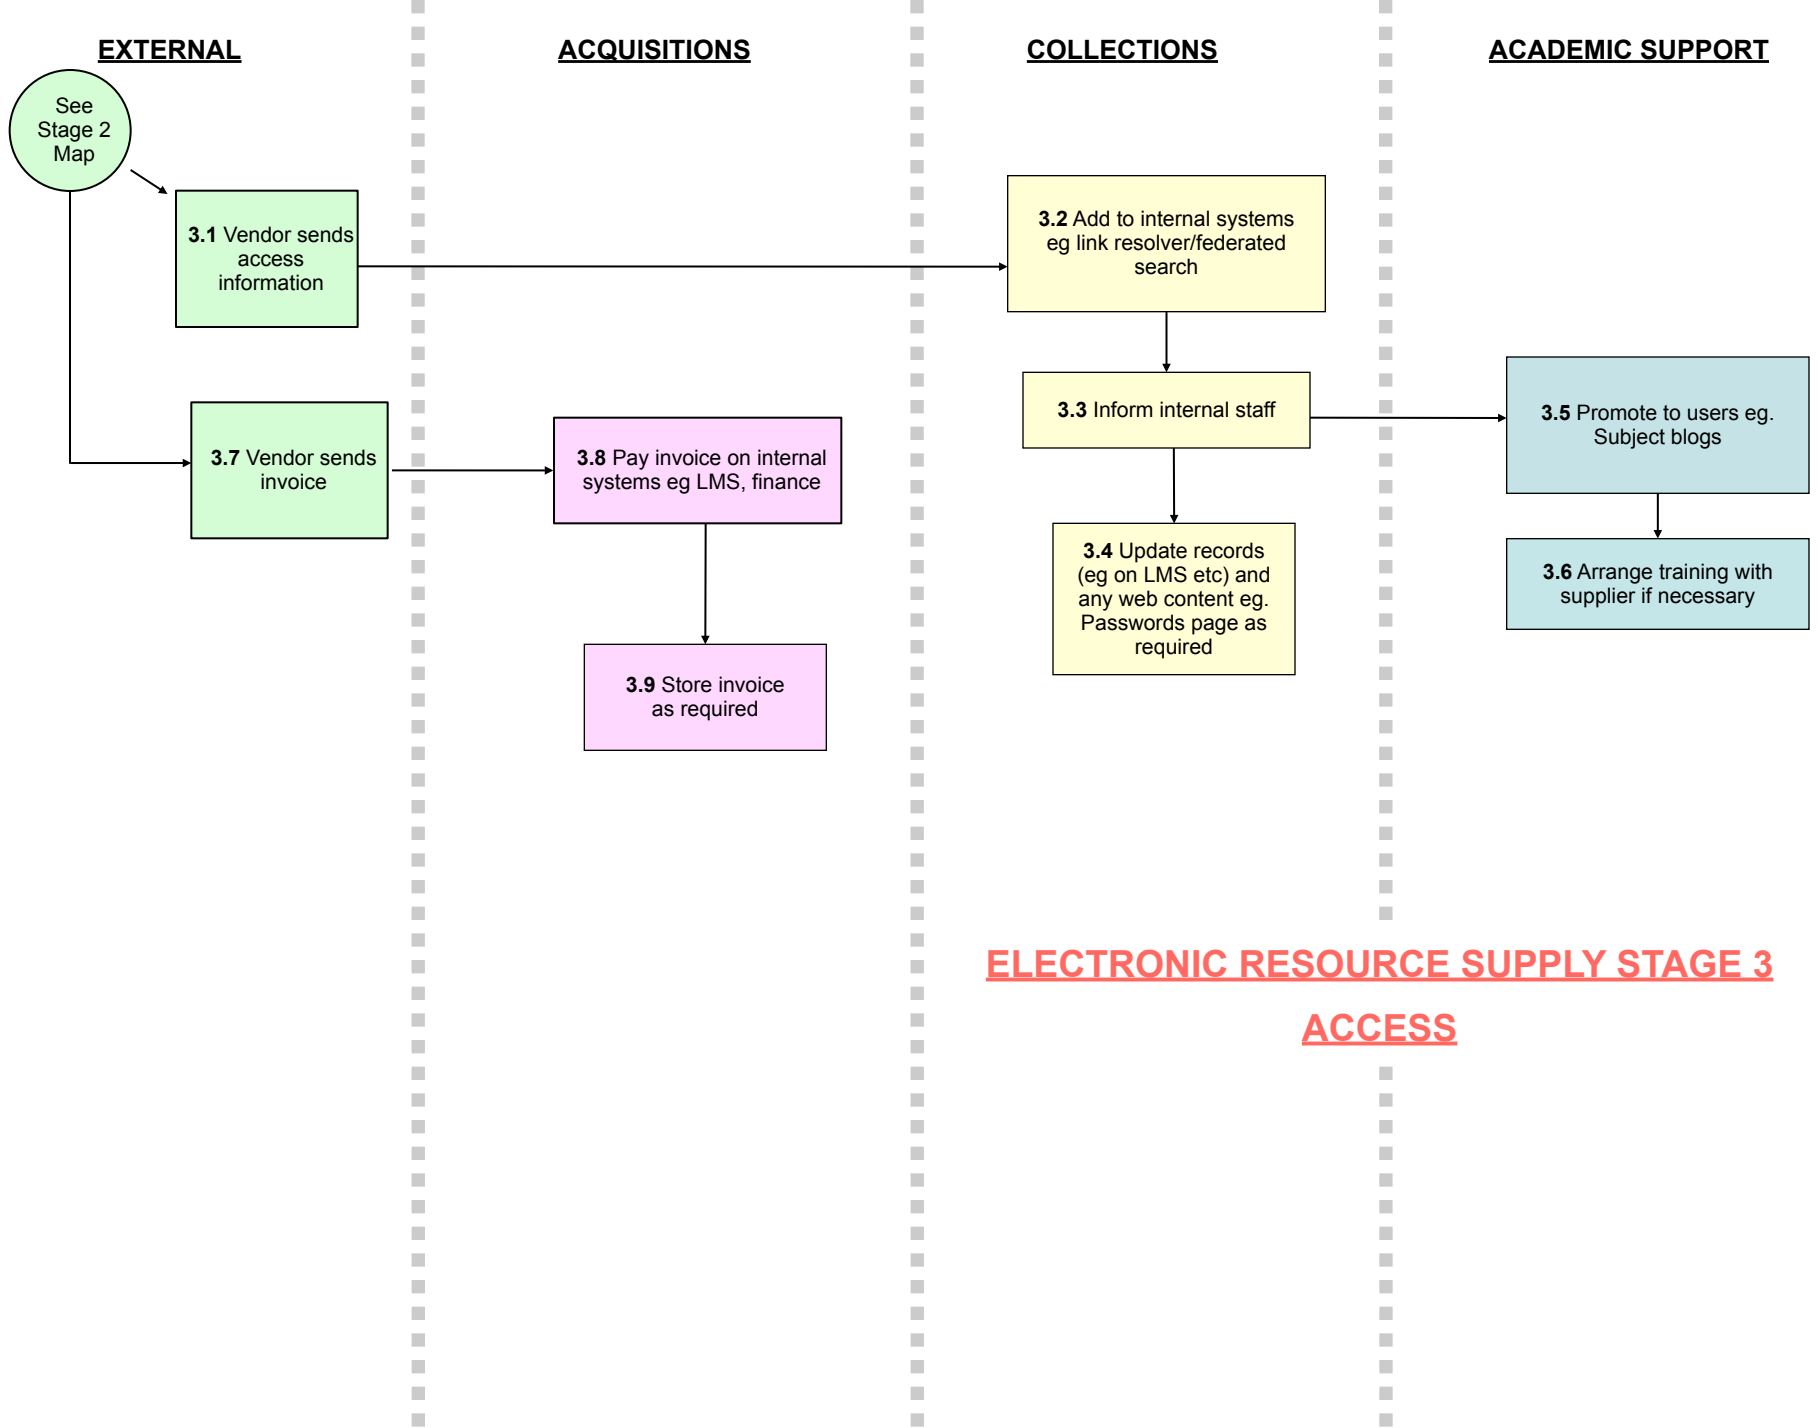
EXTERNAL

ACQUISITIONS

COLLECTIONS

ACADEMIC SUPPORT

See Stage 2 Map

**3.1** Vendor sends access information

**3.2** Add to internal systems eg link resolver/federated search

**3.3** Inform internal staff

**3.5** Promote to users eg. Subject blogs

**3.7** Vendor sends invoice

**3.8** Pay invoice on internal systems eg LMS, finance

**3.4** Update records (eg on LMS etc) and any web content eg. Passwords page as required

**3.6** Arrange training with supplier if necessary

**3.9** Store invoice as required

ELECTRONIC RESOURCE SUPPLY STAGE 3

ACCESS